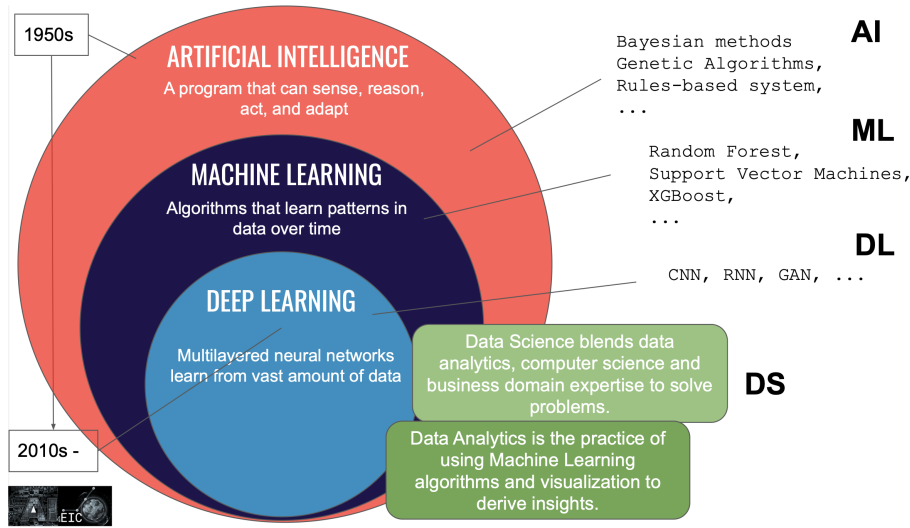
1950s

ARTIFICIAL INTELLIGENCE
A program that can sense, reason, act, and adapt

MACHINE LEARNING
Algorithms that learn patterns in data over time

DEEP LEARNING
Multilayered neural networks learn from vast amount of data

2010s -

AI
Bayesian methods
Genetic Algorithms,
Rules-based system,
...

ML
Random Forest,
Support Vector Machines,
XGBoost,
...

DL
CNN, RNN, GAN, ...

Data Science blends data analytics, computer science and business domain expertise to solve problems.

DS

Data Analytics is the practice of using Machine Learning algorithms and visualization to derive insights.

AI EIC